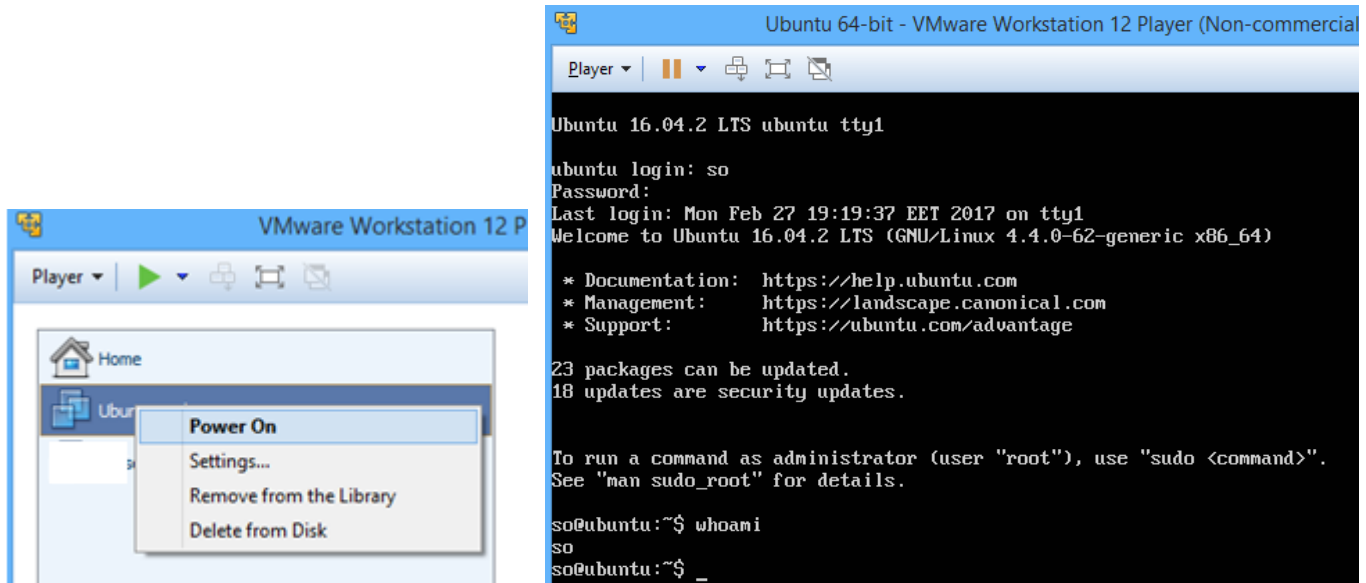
VMware Workstation 12 P

Player

Home

Ubun

Power On
Settings...
Remove from the Library
Delete from Disk

Ubuntu 64-bit - VMware Workstation 12 Player (Non-commercial

Player

Ubuntu 16.04.2 LTS ubuntu tty1

ubuntu login: so
Password:
Last login: Mon Feb 27 19:19:37 EET 2017 on tty1
Welcome to Ubuntu 16.04.2 LTS (GNU/Linux 4.4.0-62-generic x86_64)

* Documentation: https://help.ubuntu.com
* Management: https://landscape.canonical.com
* Support: https://ubuntu.com/advantage

23 packages can be updated.
18 updates are security updates.

To run a command as administrator (user "root"), use "sudo <command>".
See "man sudo_root" for details.

so@ubuntu:~$ whoami
so
so@ubuntu:~$ _